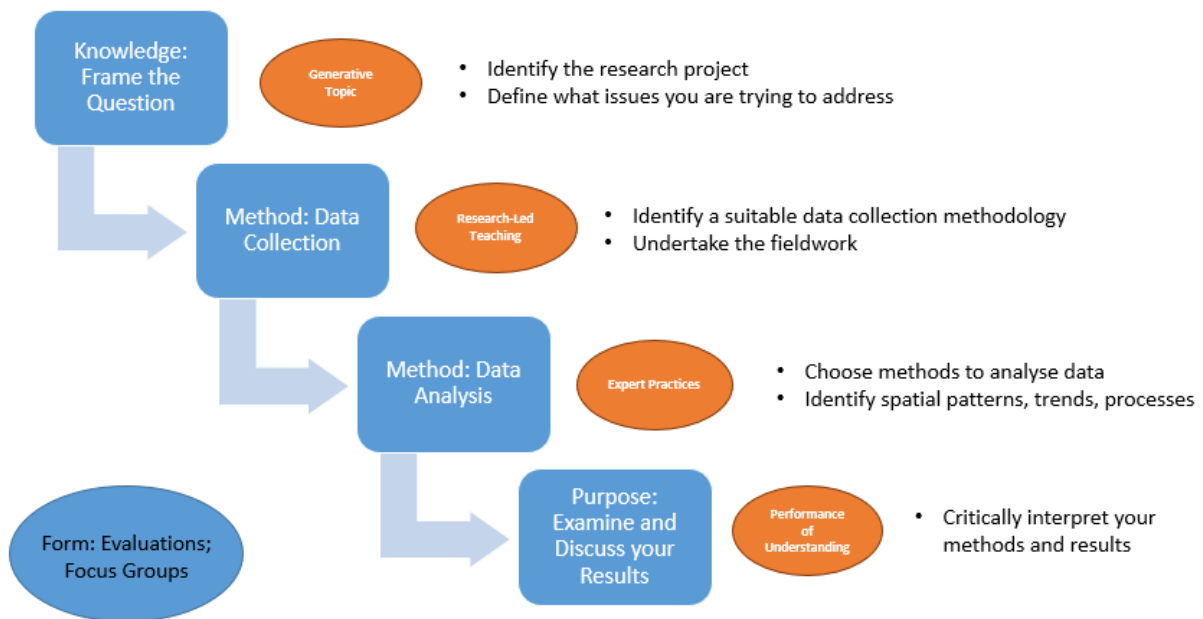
Knowledge: Frame the Question

Generative Topic

- Identify the research project
- Define what issues you are trying to address

Method: Data Collection

Research-Led Teaching

- Identify a suitable data collection methodology
- Undertake the fieldwork

Method: Data Analysis

Expert Practices

- Choose methods to analyse data
- Identify spatial patterns, trends, processes

Purpose: Examine and Discuss your Results

Performance of Understanding

- Critically interpret your methods and results

Form: Evaluations; Focus Groups